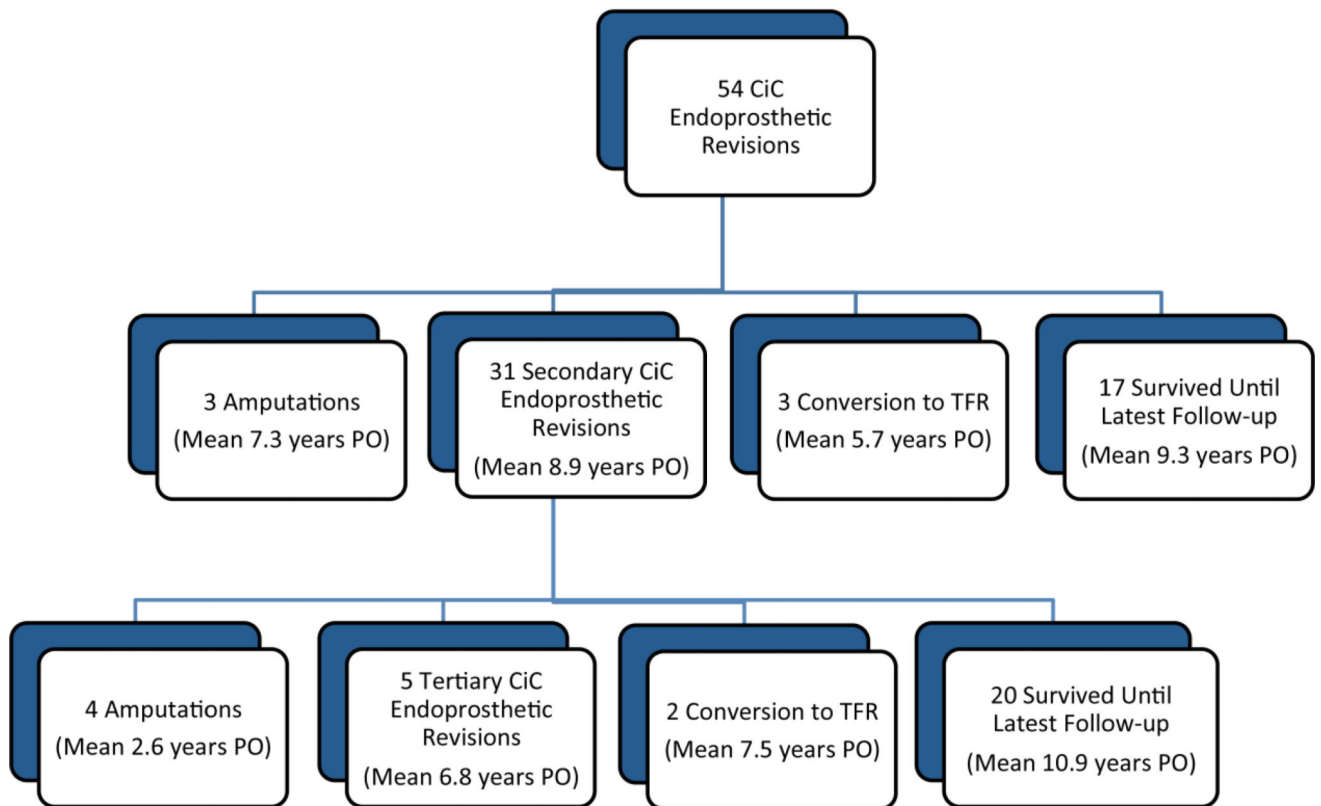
54 CiC Endoprosthetic Revisions

3 Amputations (Mean 7.3 years PO)

31 Secondary CiC Endoprosthetic Revisions (Mean 8.9 years PO)

3 Conversion to TFR (Mean 5.7 years PO)

17 Survived Until Latest Follow-up (Mean 9.3 years PO)

4 Amputations (Mean 2.6 years PO)

5 Tertiary CiC Endoprosthetic Revisions (Mean 6.8 years PO)

2 Conversion to TFR (Mean 7.5 years PO)

20 Survived Until Latest Follow-up (Mean 10.9 years PO)